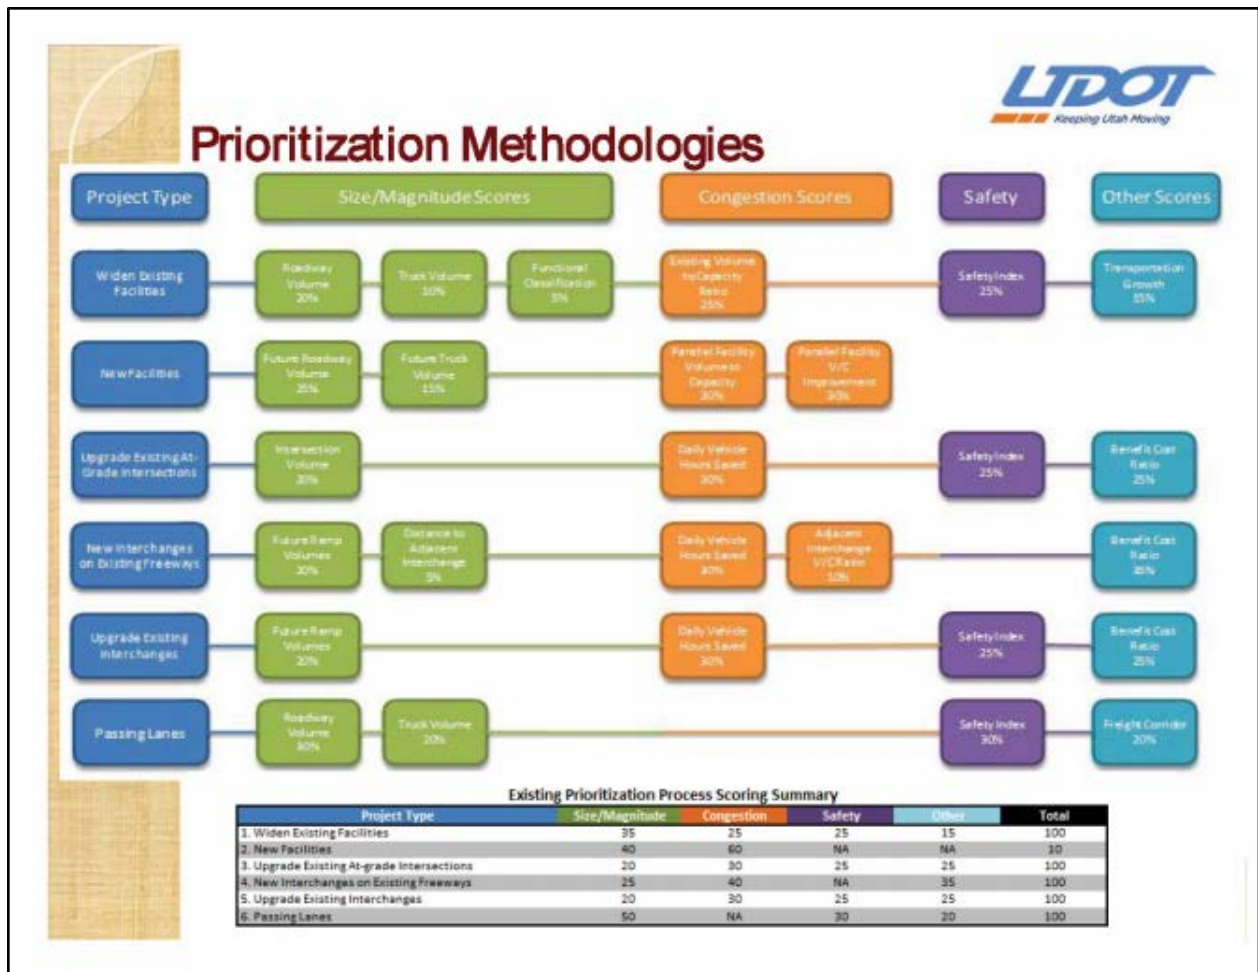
UDOT
Keeping Utah Moving

Prioritization Methodologies

Project Type
Size/Magnitude Scores
Congestion Scores
Safety
Other Scores

Widen Existing Facilities
Roadway Volume 20%
Truck Volume 10%
Functional Classification 5%
Existing Volume to Capacity Ratio 25%
Safety Index 25%
Transportation Growth 15%

New Facilities
Future Roadway Volume 25%
Future Truck Volume 15%
Parallel Facility Volume to Capacity 30%
Parallel Facility V/C Improvement 30%

Upgrade Existing At-Grade Intersections
Intersection Volume 20%
Daily Vehicle Hours Saved 30%
Safety Index 25%
Benefit Cost Ratio 25%

New Interchanges on Existing Freeways
Future Ramp Volumes 20%
Distance to Adjacent Interchange 5%
Daily Vehicle Hours Saved 30%
Adjacent Interchange V/C Ratio 10%
Benefit Cost Ratio 35%

Upgrade Existing Interchanges
Future Ramp Volumes 20%
Daily Vehicle Hours Saved 30%
Safety Index 25%
Benefit Cost Ratio 25%

Passing Lanes
Roadway Volume 30%
Truck Volume 20%
Safety Index 30%
Freight Corridor 20%

Existing Prioritization Process Scoring Summary

| Project Type | Size/Magnitude | Congestion | Safety | Other | Total |
|---|---|---|---|---|---|
| 1. Widen Existing Facilities | 35 | 25 | 25 | 15 | 100 |
| 2. New Facilities | 40 | 60 | NA | NA | 10 |
| 3. Upgrade Existing At-grade Intersections | 20 | 30 | 25 | 25 | 100 |
| 4. New Interchanges on Existing Freeways | 25 | 40 | NA | 35 | 100 |
| 5. Upgrade Existing Interchanges | 20 | 30 | 25 | 25 | 100 |
| 6. Passing Lanes | 50 | NA | 30 | 20 | 100 |